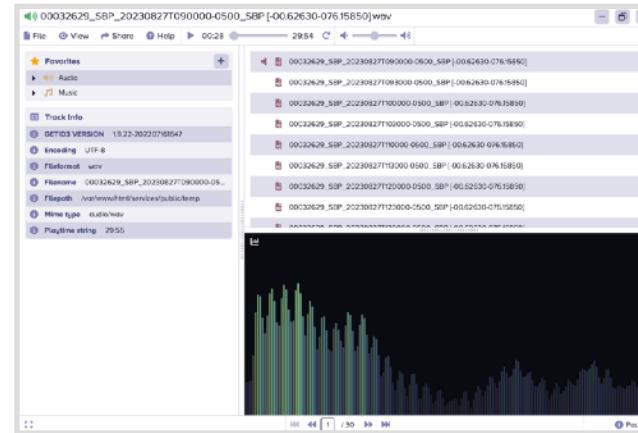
00032629_SBP_20230827T090000-0500_SBP [-00.62630-076.15850].wav

File View Share Help 00:28 29:54

Favorites
Audio
Music

Track Info
GETID3 VERSION 1.9.22-202207161647
Encoding UTF-8
Fileformat wav
Filename 00032629_SBP_20230827T090000-05...
Filepath /var/www/html/services/public/temp
Mime type audio/wav
Playtime string 29:55

00032629_SBP_20230827T090000-0500_SBP [-00.62630-076.15850]
00032629_SBP_20230827T093000-0500_SBP [-00.62630-076.15850]
00032629_SBP_20230827T100000-0500_SBP [-00.62630-076.15850]
00032629_SBP_20230827T103000-0500_SBP [-00.62630-076.15850]
00032629_SBP_20230827T110000-0500_SBP [-00.62630-076.15850]
00032629_SBP_20230827T113000-0500_SBP [-00.62630-076.15850]
00032629_SBP_20230827T120000-0500_SBP [-00.62630-076.15850]
00032629_SBP_20230827T123000-0500_SBP [-00.62630-076.15850]

1 / 30

Pou